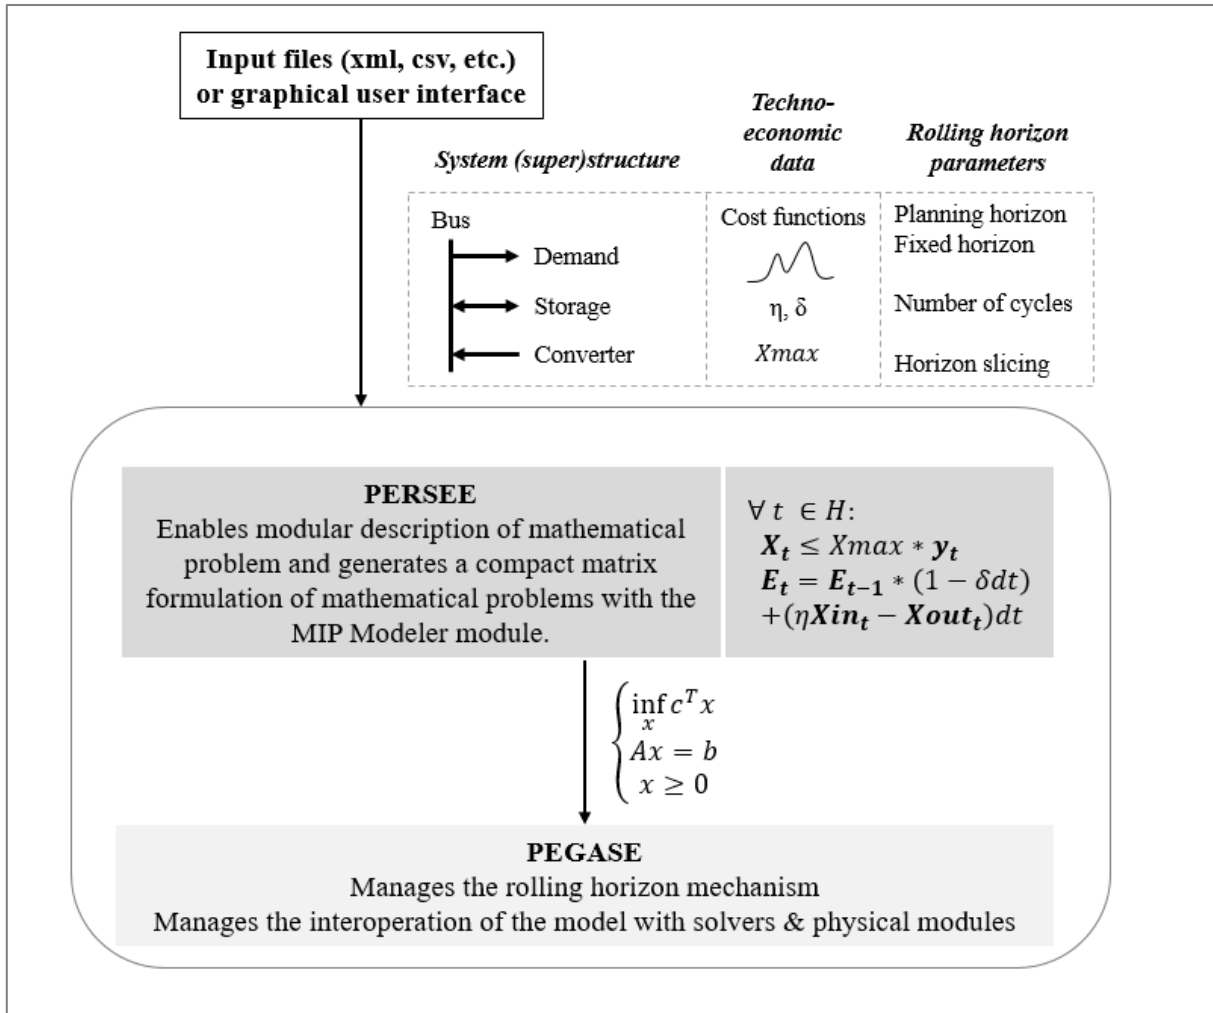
Input files (xml, csv, etc.) or graphical user interface

System (super)structure

Techno-economic data

Rolling horizon parameters

Bus

Demand

Storage

Converter

Cost functions

η, δ

$Xmax$

Planning horizon
Fixed horizon

Number of cycles

Horizon slicing

PERSEE
Enables modular description of mathematical problem and generates a compact matrix formulation of mathematical problems with the MIP Modeler module.

$\forall\ t \in H$:
$\boldsymbol{X_t} \leq Xmax * \boldsymbol{y_t}$
$\boldsymbol{E_t} = \boldsymbol{E_{t-1}} * (1 - \delta dt)$
$+(\eta \boldsymbol{Xin_t} - \boldsymbol{Xout_t})dt$

$\begin{cases} \inf_x c^T x \\ Ax = b \\ x \geq 0 \end{cases}$

PEGASE
Manages the rolling horizon mechanism
Manages the interoperation of the model with solvers & physical modules